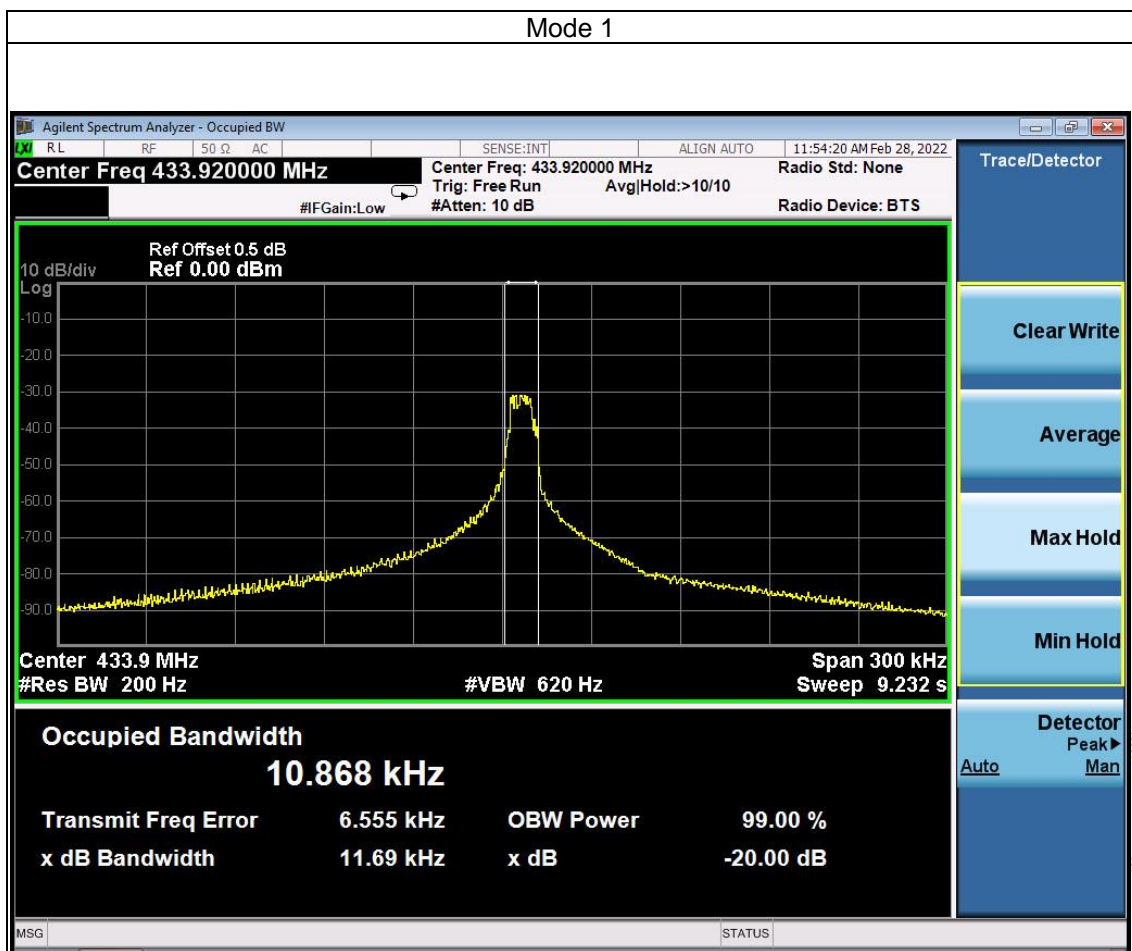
Mode 1

Agilent Spectrum Analyzer - Occupied BW

RL RF 50 Ω AC SENSE:INT ALIGN AUTO 11:54:20 AM Feb 28, 2022

Center Freq 433.920000 MHz

Center Freq: 433.920000 MHz
Trig: Free Run Avg|Hold:>10/10
#IFGain:Low #Atten: 10 dB

Radio Std: None
Radio Device: BTS

Trace/Detector

Ref Offset 0.5 dB
10 dB/div Ref 0.00 dBm
Log

-10.0
-20.0
-30.0
-40.0
-50.0
-60.0
-70.0
-80.0
-90.0

Center 433.9 MHz
#Res BW 200 Hz
#VBW 620 Hz
Span 300 kHz
Sweep 9.232 s

Occupied Bandwidth
10.868 kHz

Transmit Freq Error 6.555 kHz OBW Power 99.00 %
x dB Bandwidth 11.69 kHz x dB -20.00 dB

Clear Write

Average

Max Hold

Min Hold

Detector
Peak▸
Auto Man

MSG STATUS